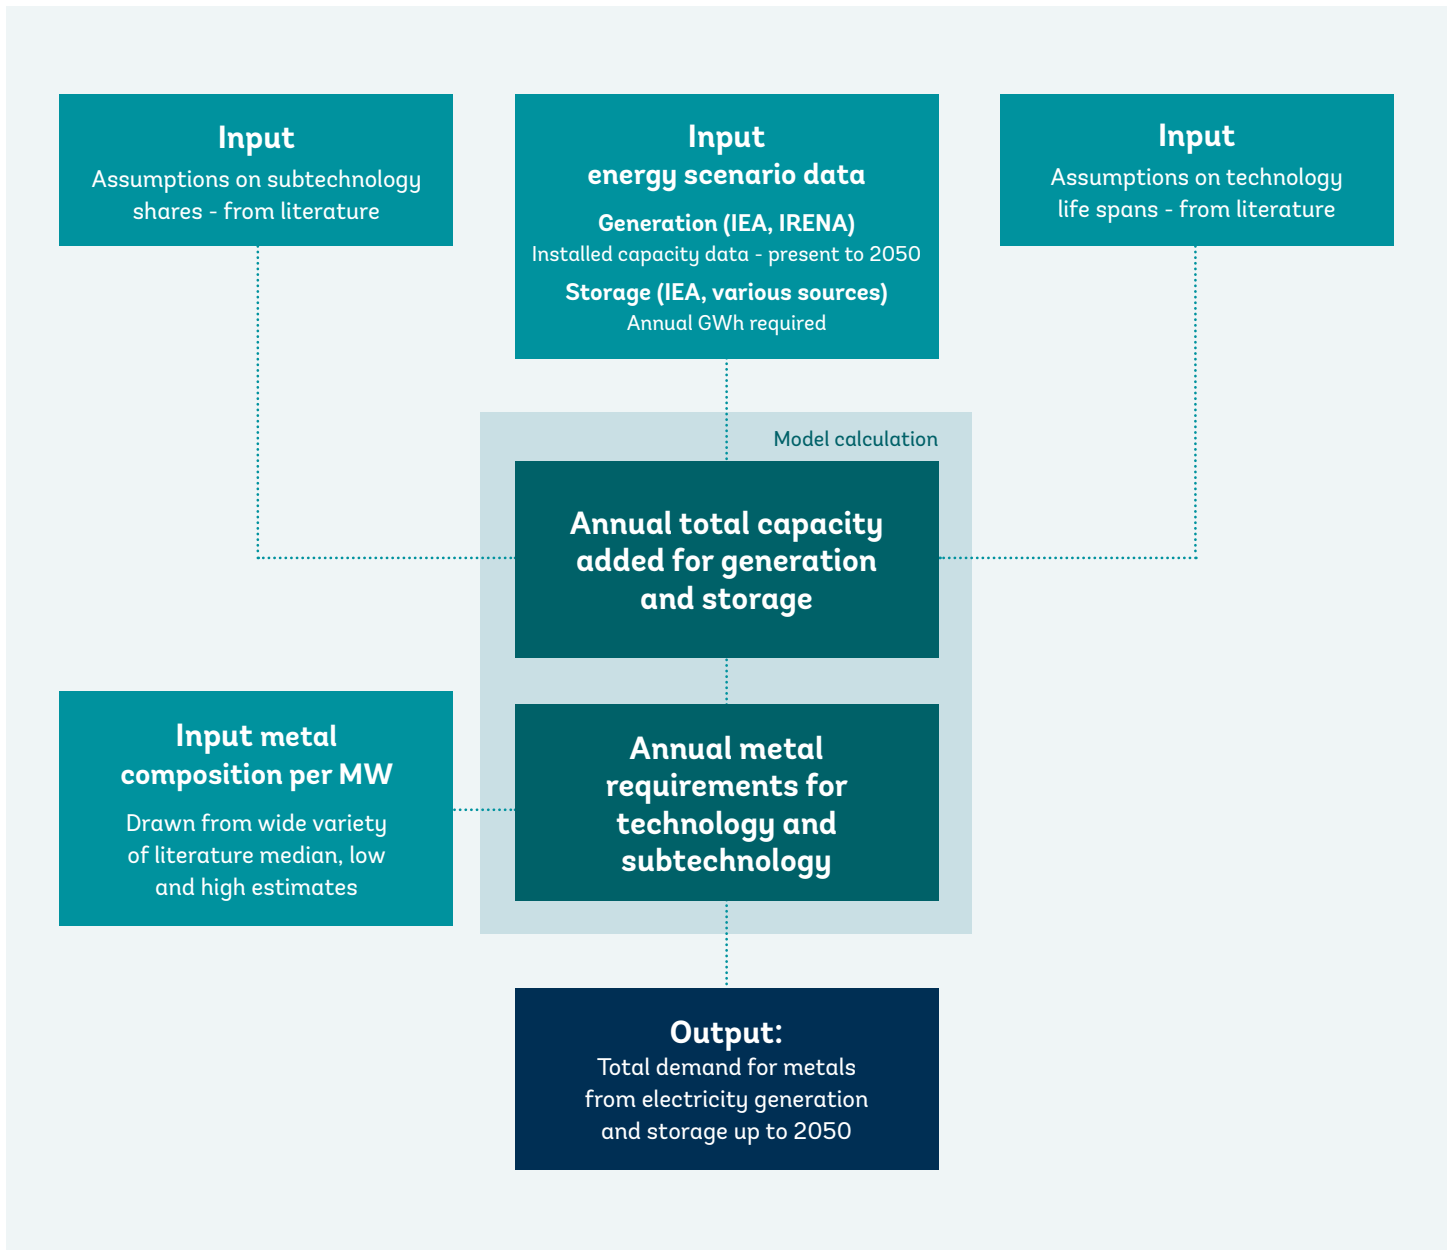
Input
Assumptions on subtechnology shares - from literature

Input
energy scenario data
Generation (IEA, IRENA)
Installed capacity data - present to 2050
Storage (IEA, various sources)
Annual GWh required

Input
Assumptions on technology life spans - from literature

Model calculation

Annual total capacity added for generation and storage

Input metal composition per MW
Drawn from wide variety of literature median, low and high estimates

Annual metal requirements for technology and subtechnology

Output:
Total demand for metals from electricity generation and storage up to 2050